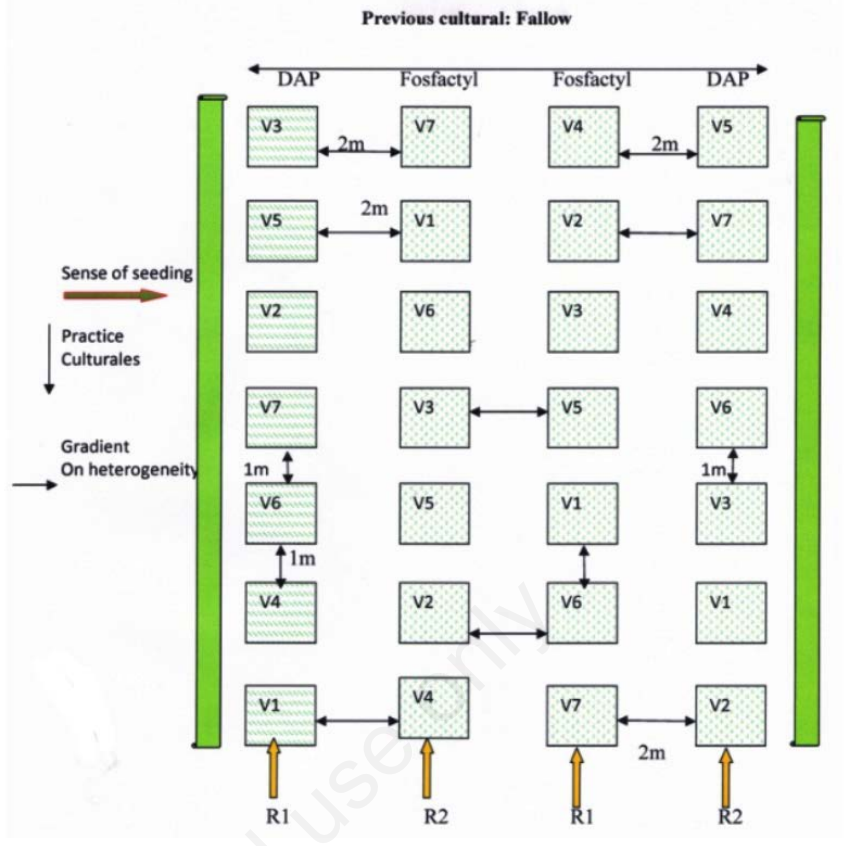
Previous cultural: Fallow

DAP Fosfactyl Fosfactyl DAP

V3 2m V7 V4 2m V5

V5 2m V1 V2 V7

Sense of seeding

V2 V6 V3 V4

Practice Culturales

V7 V3 V5 V6

Gradient On heterogeneity

1m 1m

V6 V5 V1 V3

1m

V4 V2 V6 V1

V1 V4 V7 V2

2m

R1 R2 R1 R2

use only